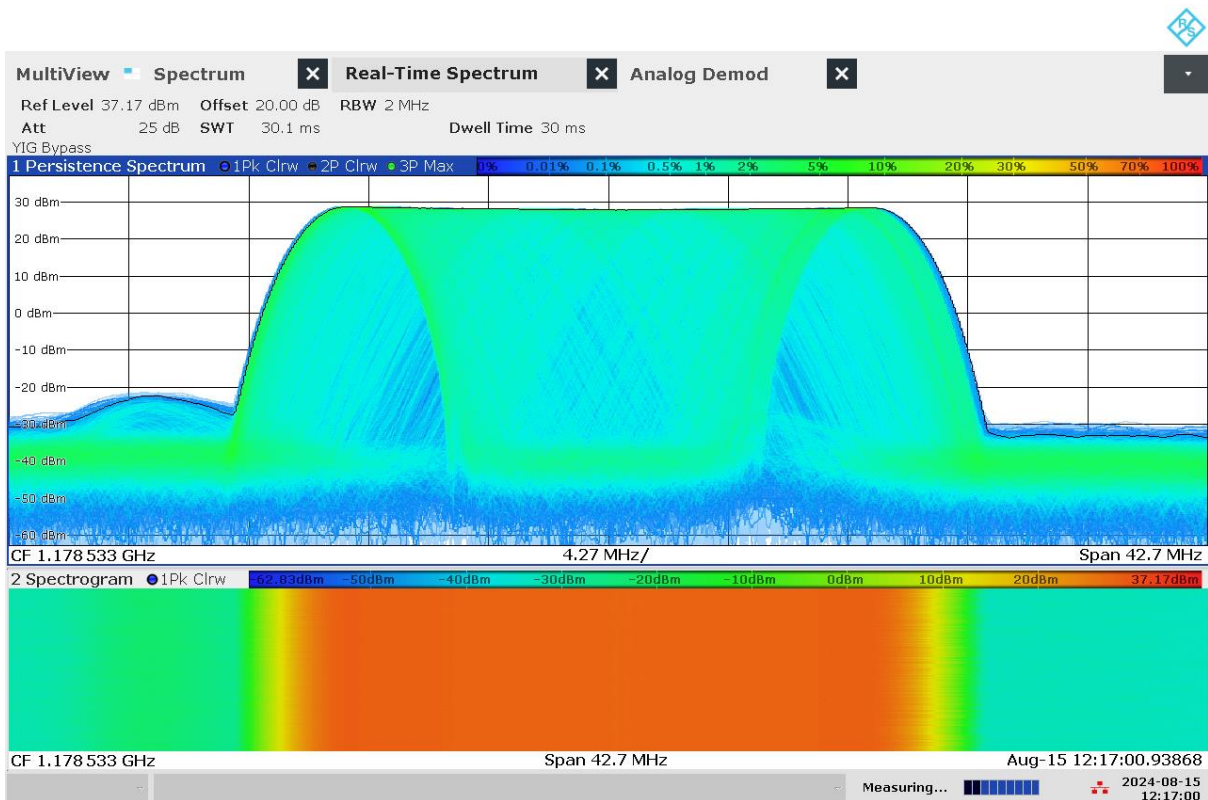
MultiView Spectrum ✕ Real-Time Spectrum ✕ Analog Demod ✕

Ref Level 37.17 dBm Offset 20.00 dB RBW 2 MHz
Att 25 dB SWT 30.1 ms Dwell Time 30 ms
YIG Bypass

1 Persistence Spectrum ●1Pk Clrw ●2P Clrw ●3P Max 0% 0.01% 0.1% 0.5% 1% 2% 5% 10% 20% 30% 50% 70% 100%

30 dBm
20 dBm
10 dBm
0 dBm
-10 dBm
-20 dBm
-30 dBm
-40 dBm
-50 dBm
-60 dBm

CF 1.178 533 GHz 4.27 MHz/ Span 42.7 MHz

2 Spectrogram ●1Pk Clrw -62.83dBm -50dBm -40dBm -30dBm -20dBm -10dBm 0dBm 10dBm 20dBm 37.17dBm

CF 1.178 533 GHz Span 42.7 MHz Aug-15 12:17:00.93868

Measuring... 2024-08-15 12:17:00